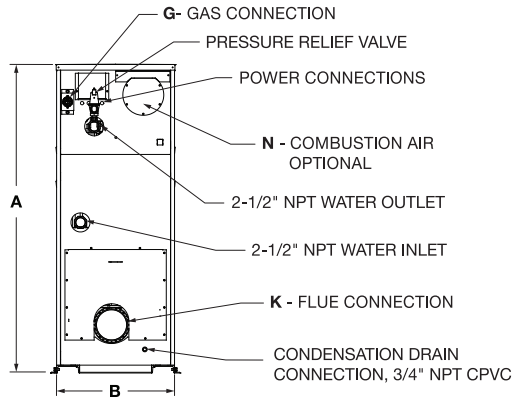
G- GAS CONNECTION
PRESSURE RELIEF VALVE
POWER CONNECTIONS
N - COMBUSTION AIR OPTIONAL
A
2-1/2" NPT WATER OUTLET
2-1/2" NPT WATER INLET
K - FLUE CONNECTION
CONDENSATION DRAIN CONNECTION, 3/4" NPT CPVC
B